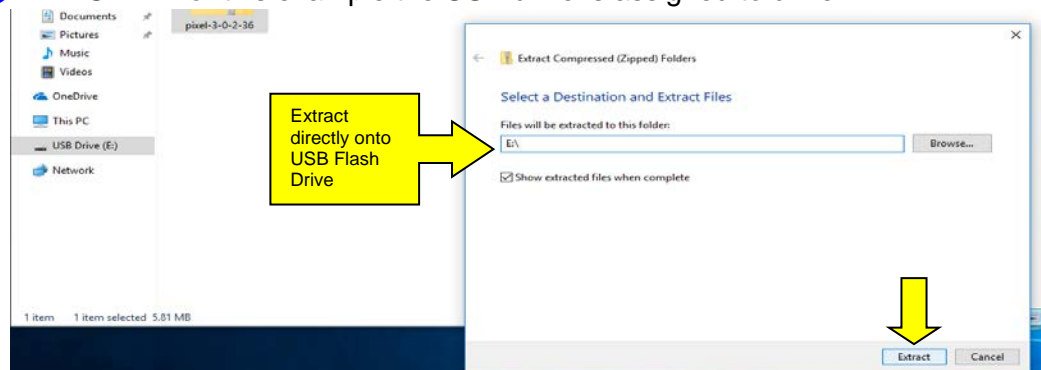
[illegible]

Documents
Pictures
Music
Videos
OneDrive
This PC
USB Drive (E:)
Network

pixel-3-0-2-36

1 item 1 item selected 5.81 MB

Extract directly onto USB Flash Drive

Extract Compressed (Zipped) Folders

Select a Destination and Extract Files

Files will be extracted to this folder:

E:\

Browse...

Show extracted files when complete

Extract

Cancel